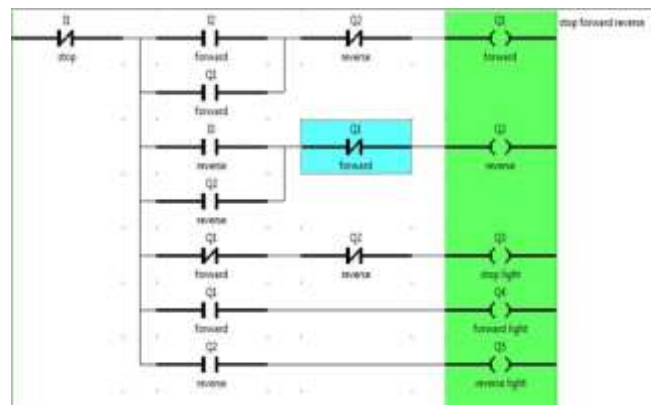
I1
stop

I2
forward

Q2
reverse

Q1
forward

stop forward reverse

Q1
forward

I3
reverse

Q1
forward

Q2
reverse

Q2
reverse

Q1
forward

Q2
reverse

Q3
stop light

Q1
forward

Q4
forward light

Q2
reverse

Q5
reverse light